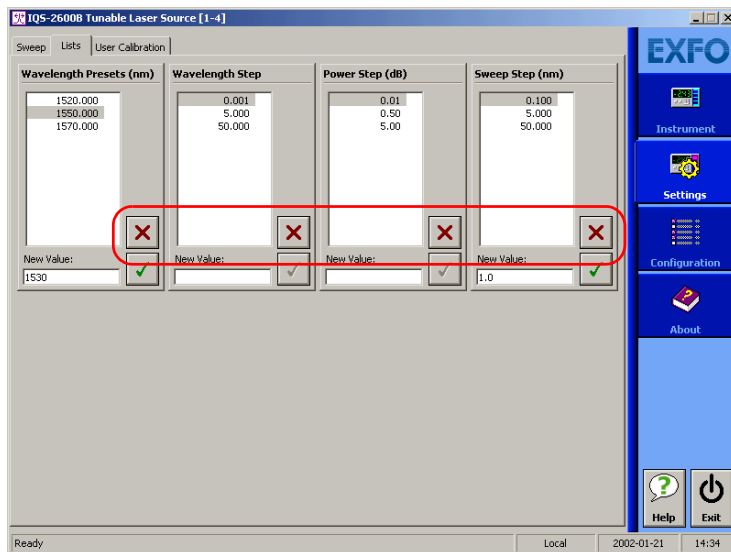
IQS-2600B Tunable Laser Source [1-4]

Sweep | Lists | User Calibration

Wavelength Presets (nm)
1520.000
1550.000
1570.000
New Value:
1530

Wavelength Step
0.001
5.000
50.000
New Value:

Power Step (dB)
0.01
0.50
5.00
New Value:

Sweep Step (nm)
0.100
5.000
50.000
New Value:
1.0

EXFO
Instrument
Settings
Configuration
About
Help
Exit

Ready | Local | 2002-01-21 | 14:34